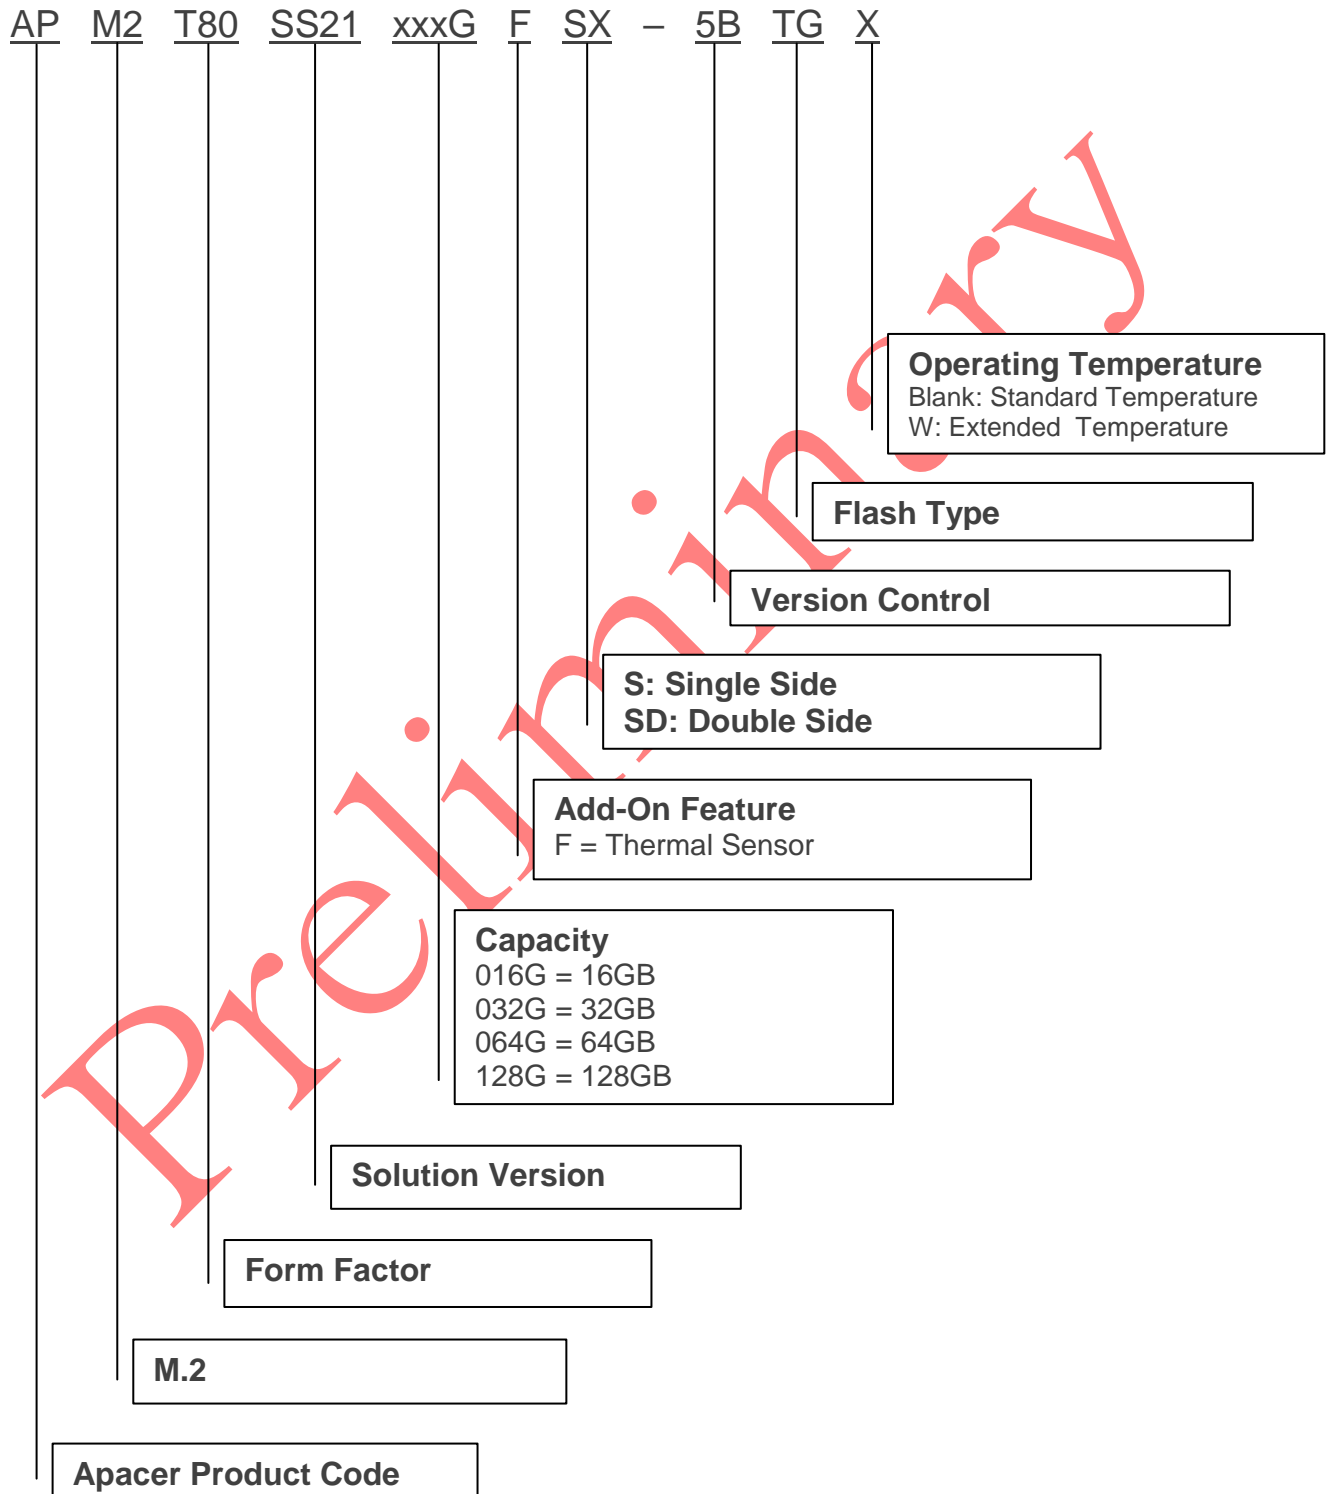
AP M2 T80 SS21 xxxG F SX – 5B TG X

Preliminary

Operating Temperature
Blank: Standard Temperature
W: Extended Temperature

Flash Type

Version Control

S: Single Side
SD: Double Side

Add-On Feature
F = Thermal Sensor

Capacity
016G = 16GB
032G = 32GB
064G = 64GB
128G = 128GB

Solution Version

Form Factor

M.2

Apacer Product Code